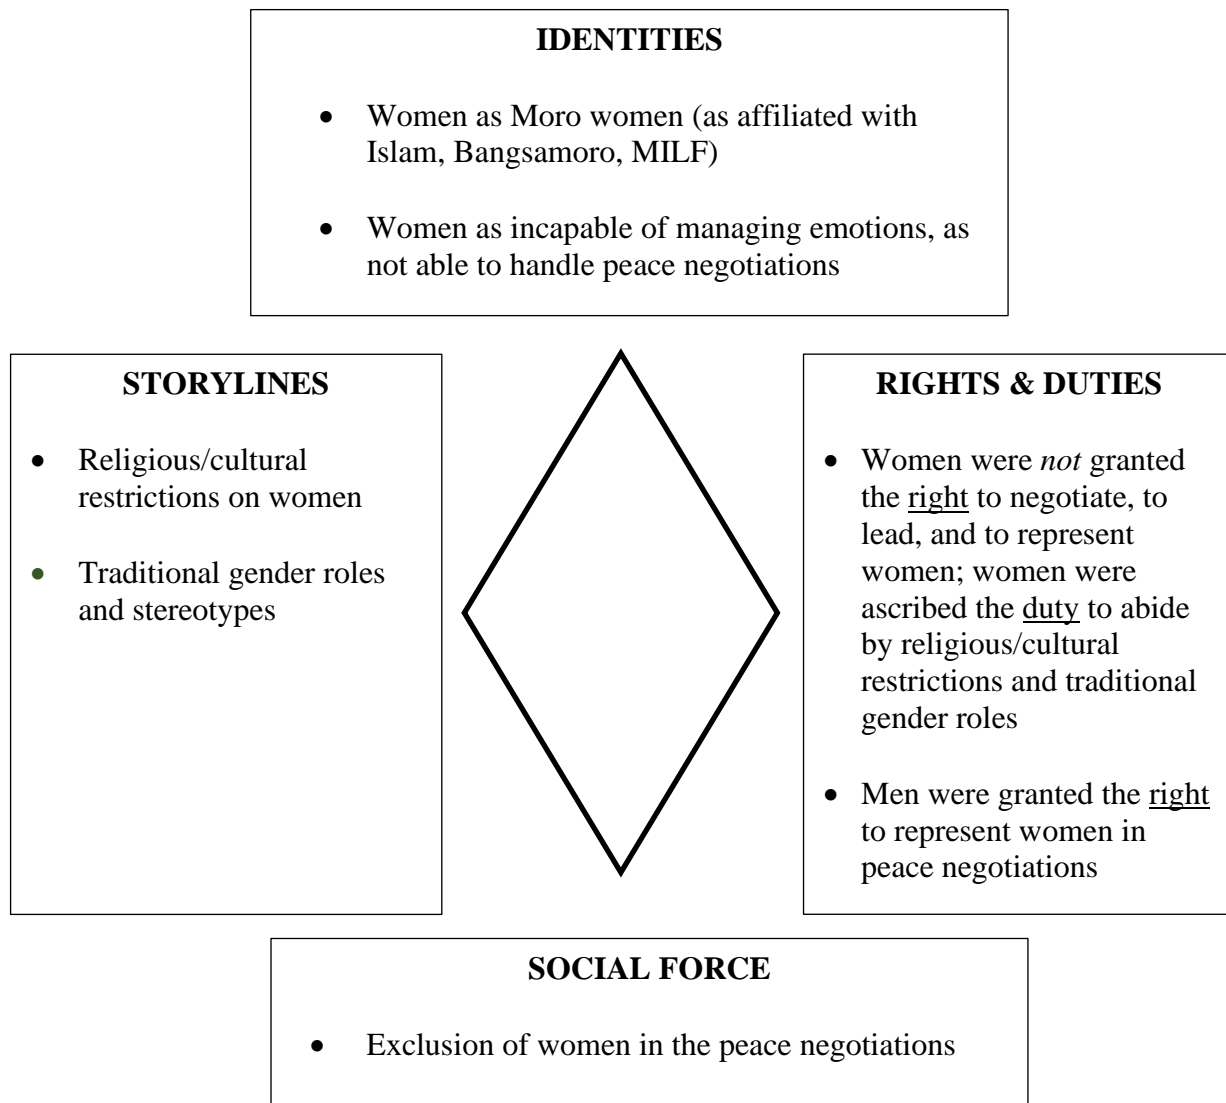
IDENTITIES

- Women as Moro women (as affiliated with Islam, Bangsamoro, MILF)
- Women as incapable of managing emotions, as not able to handle peace negotiations

STORYLINES

- Religious/cultural restrictions on women
- Traditional gender roles and stereotypes

RIGHTS & DUTIES

- Women were *not* granted the right to negotiate, to lead, and to represent women; women were ascribed the duty to abide by religious/cultural restrictions and traditional gender roles
- Men were granted the right to represent women in peace negotiations

SOCIAL FORCE

- Exclusion of women in the peace negotiations